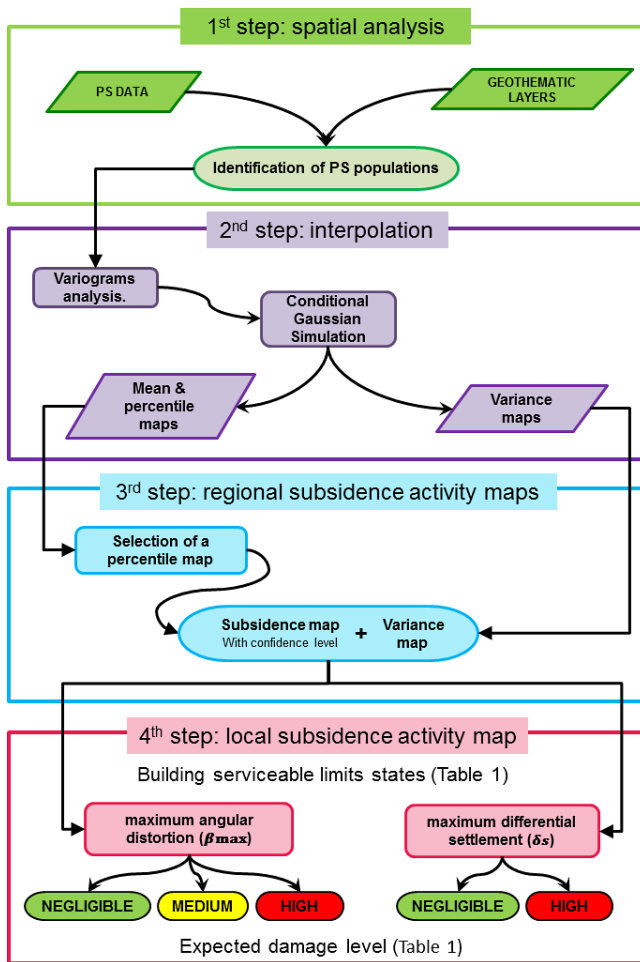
$1^{st}$ step: spatial analysis

PS DATA

GEOTHEMATIC LAYERS

Identification of PS populations

$2^{nd}$ step: interpolation

Variograms analysis.

Conditional Gaussian Simulation

Mean & percentile maps

Variance maps

$3^{rd}$ step: regional subsidence activity maps

Selection of a percentile map

Subsidence map With confidence level + Variance map

$4^{th}$ step: local subsidence activity map

Building serviceable limits states (Table 1)

maximum angular distortion ($\beta_{max}$)

maximum differential settlement ($\delta s$)

NEGLIGIBLE MEDIUM HIGH

NEGLIGIBLE HIGH

Expected damage level (Table 1)